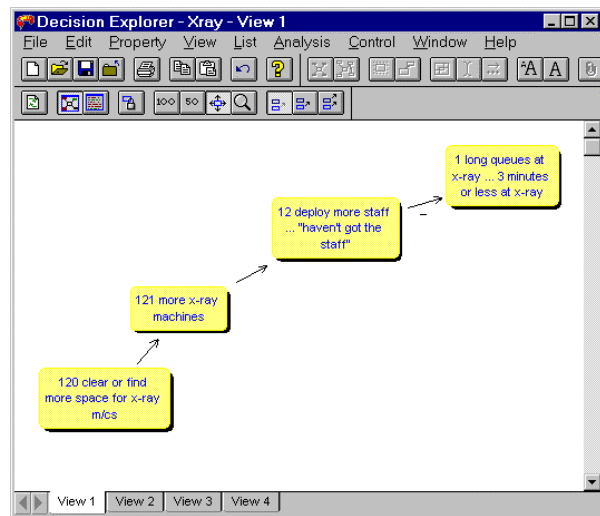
Decision Explorer - Xray - View 1

File Edit Property View List Analysis Control Window Help

100 50

1 long queues at x-ray ... 3 minutes or less at x-ray

12 deploy more staff ... "haven't got the staff"

–

121 more x-ray machines

120 clear or find more space for x-ray m/cs

View 1 View 2 View 3 View 4